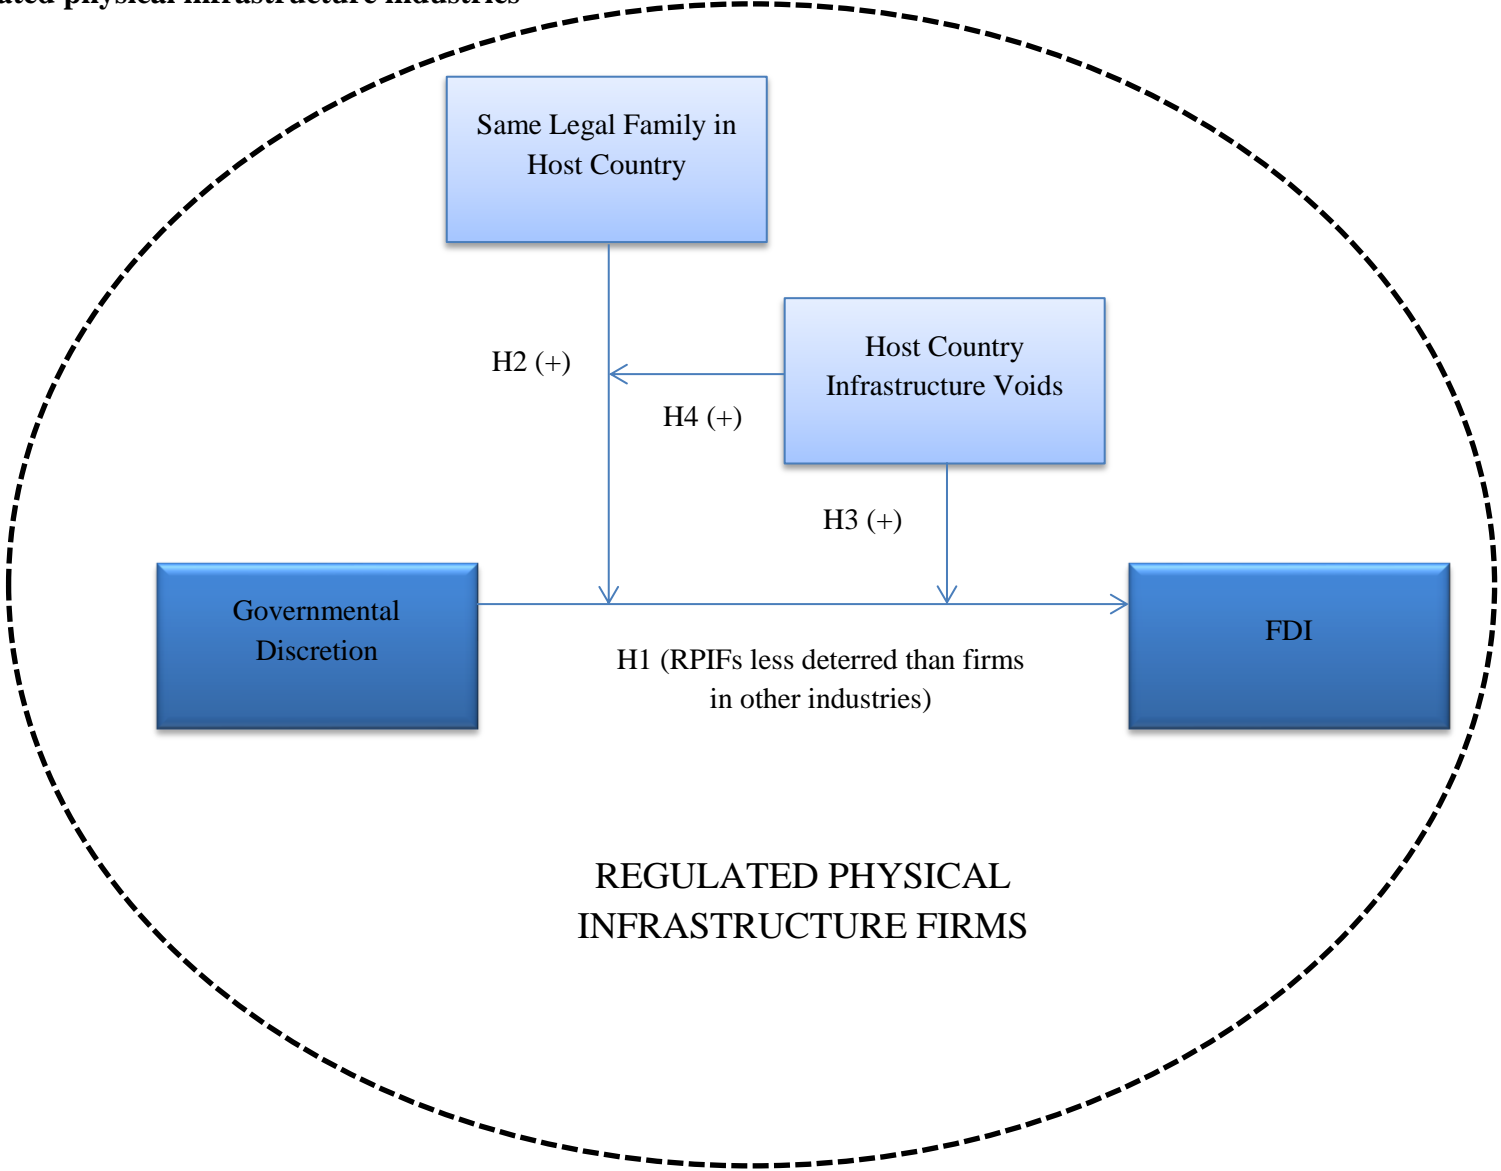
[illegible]ated physical infrastructure industries

Same Legal Family in Host Country

Host Country Infrastructure Voids

H2 (+)

H4 (+)

H3 (+)

Governmental Discretion

FDI

H1 (RPIFs less deterred than firms in other industries)

REGULATED PHYSICAL INFRASTRUCTURE FIRMS